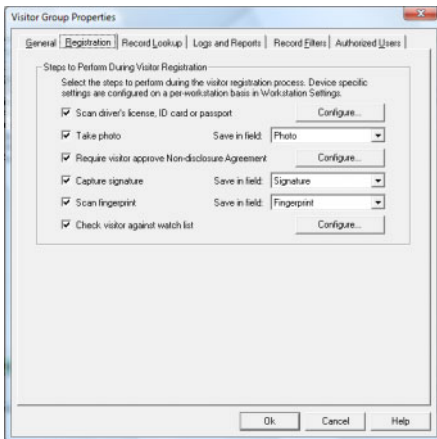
Visitor Group Properties

General | Registration | Record Lookup | Logs and Reports | Record Filters | Authorized Users

Steps to Perform During Visitor Registration

Select the steps to perform during the visitor registration process. Device specific settings are configured on a per-workstation basis in Workstation Settings.

Scan driver's license, ID card or passport Configure...

Take photo Save in field: Photo

Require visitor approve Non-disclosure Agreement Configure...

Capture signature Save in field: Signature

Scan fingerprint Save in field: Fingerprint

Check visitor against watch list Configure...

Ok Cancel Help